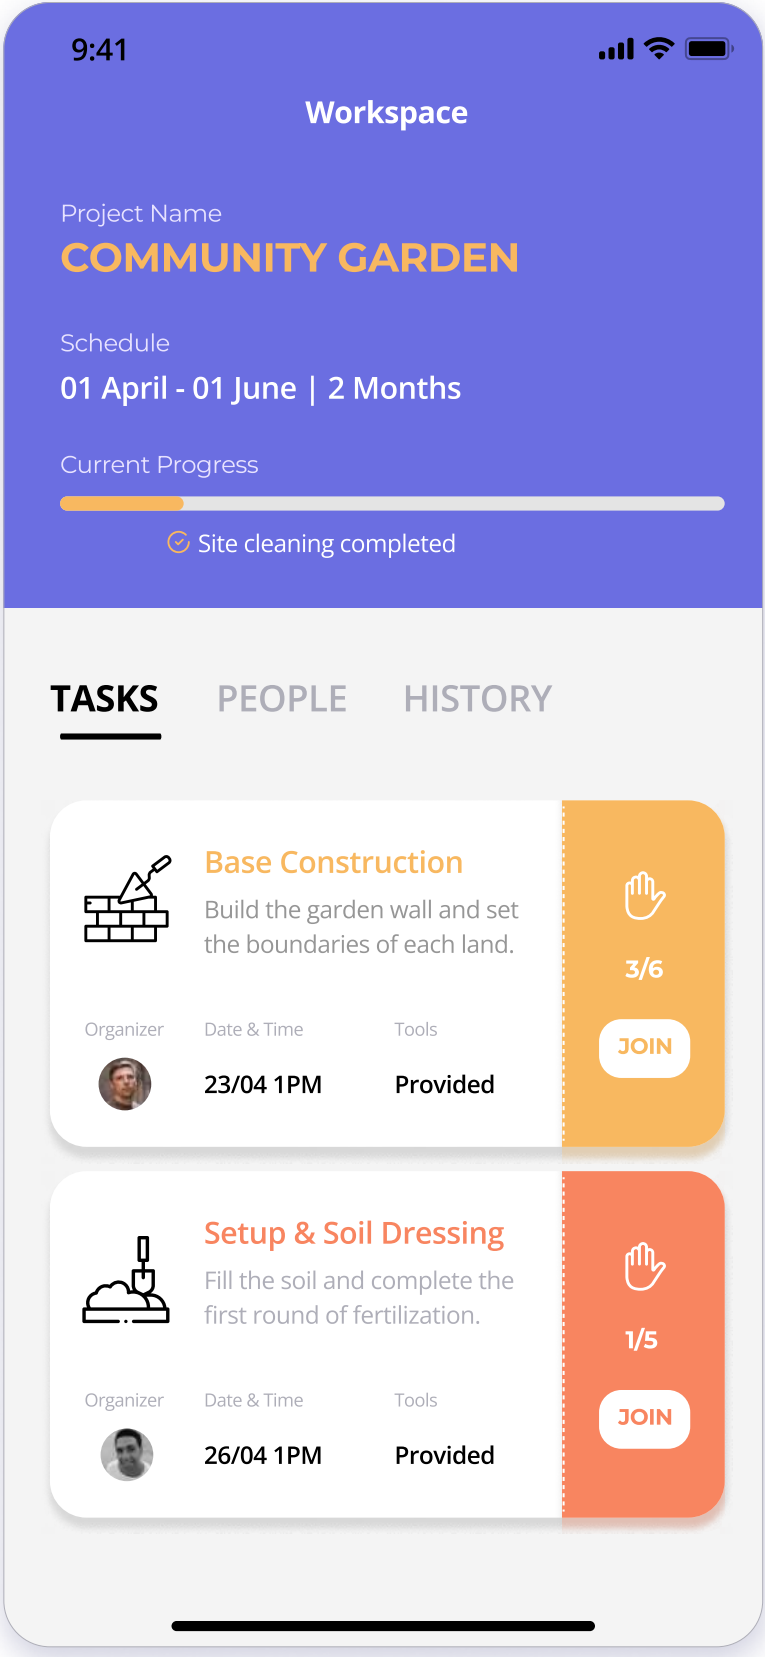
9:41

Workspace

Project Name
COMMUNITY GARDEN

Schedule
01 April - 01 June | 2 Months

Current Progress

Site cleaning completed

TASKS PEOPLE HISTORY

Base Construction
Build the garden wall and set the boundaries of each land.

Organizer
Date & Time
23/04 1PM
Tools
Provided

3/6
JOIN

Setup & Soil Dressing
Fill the soil and complete the first round of fertilization.

Organizer
Date & Time
26/04 1PM
Tools
Provided

1/5
JOIN